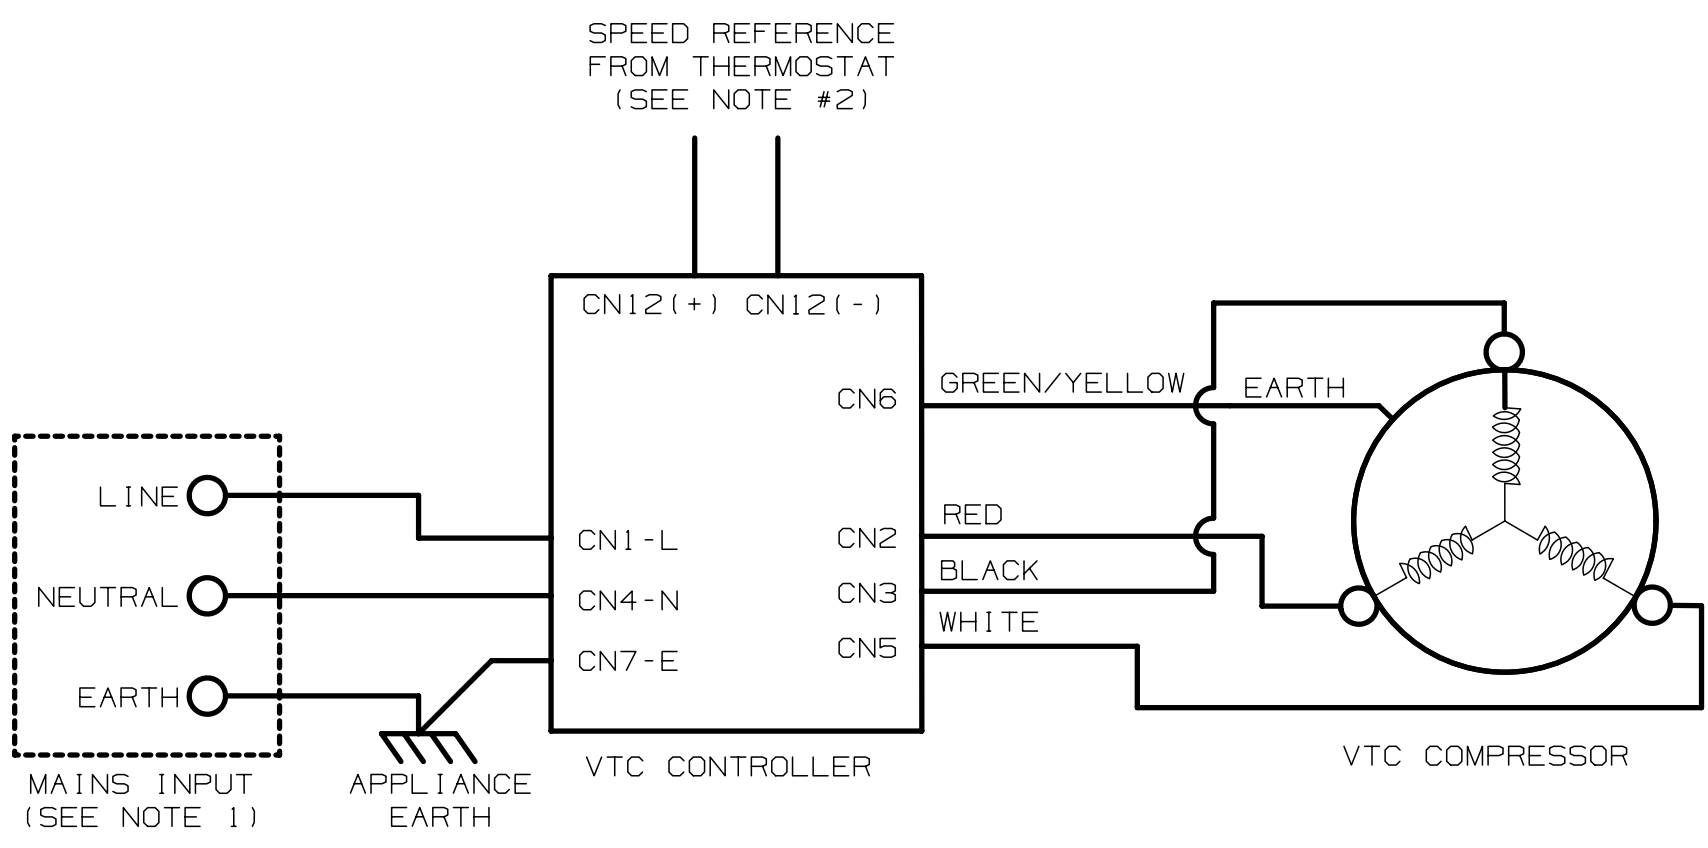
SPEED REFERENCE FROM THERMOSTAT (SEE NOTE #2)

CN12(+) CN12(-)

CN6
GREEN/YELLOW
EARTH

LINE
NEUTRAL
EARTH

CN1-L
CN4-N
CN7-E

CN2
CN3
CN5

RED
BLACK
WHITE

MAINS INPUT (SEE NOTE 1)

APPLIANCE EARTH

VTC CONTROLLER

VTC COMPRESSOR